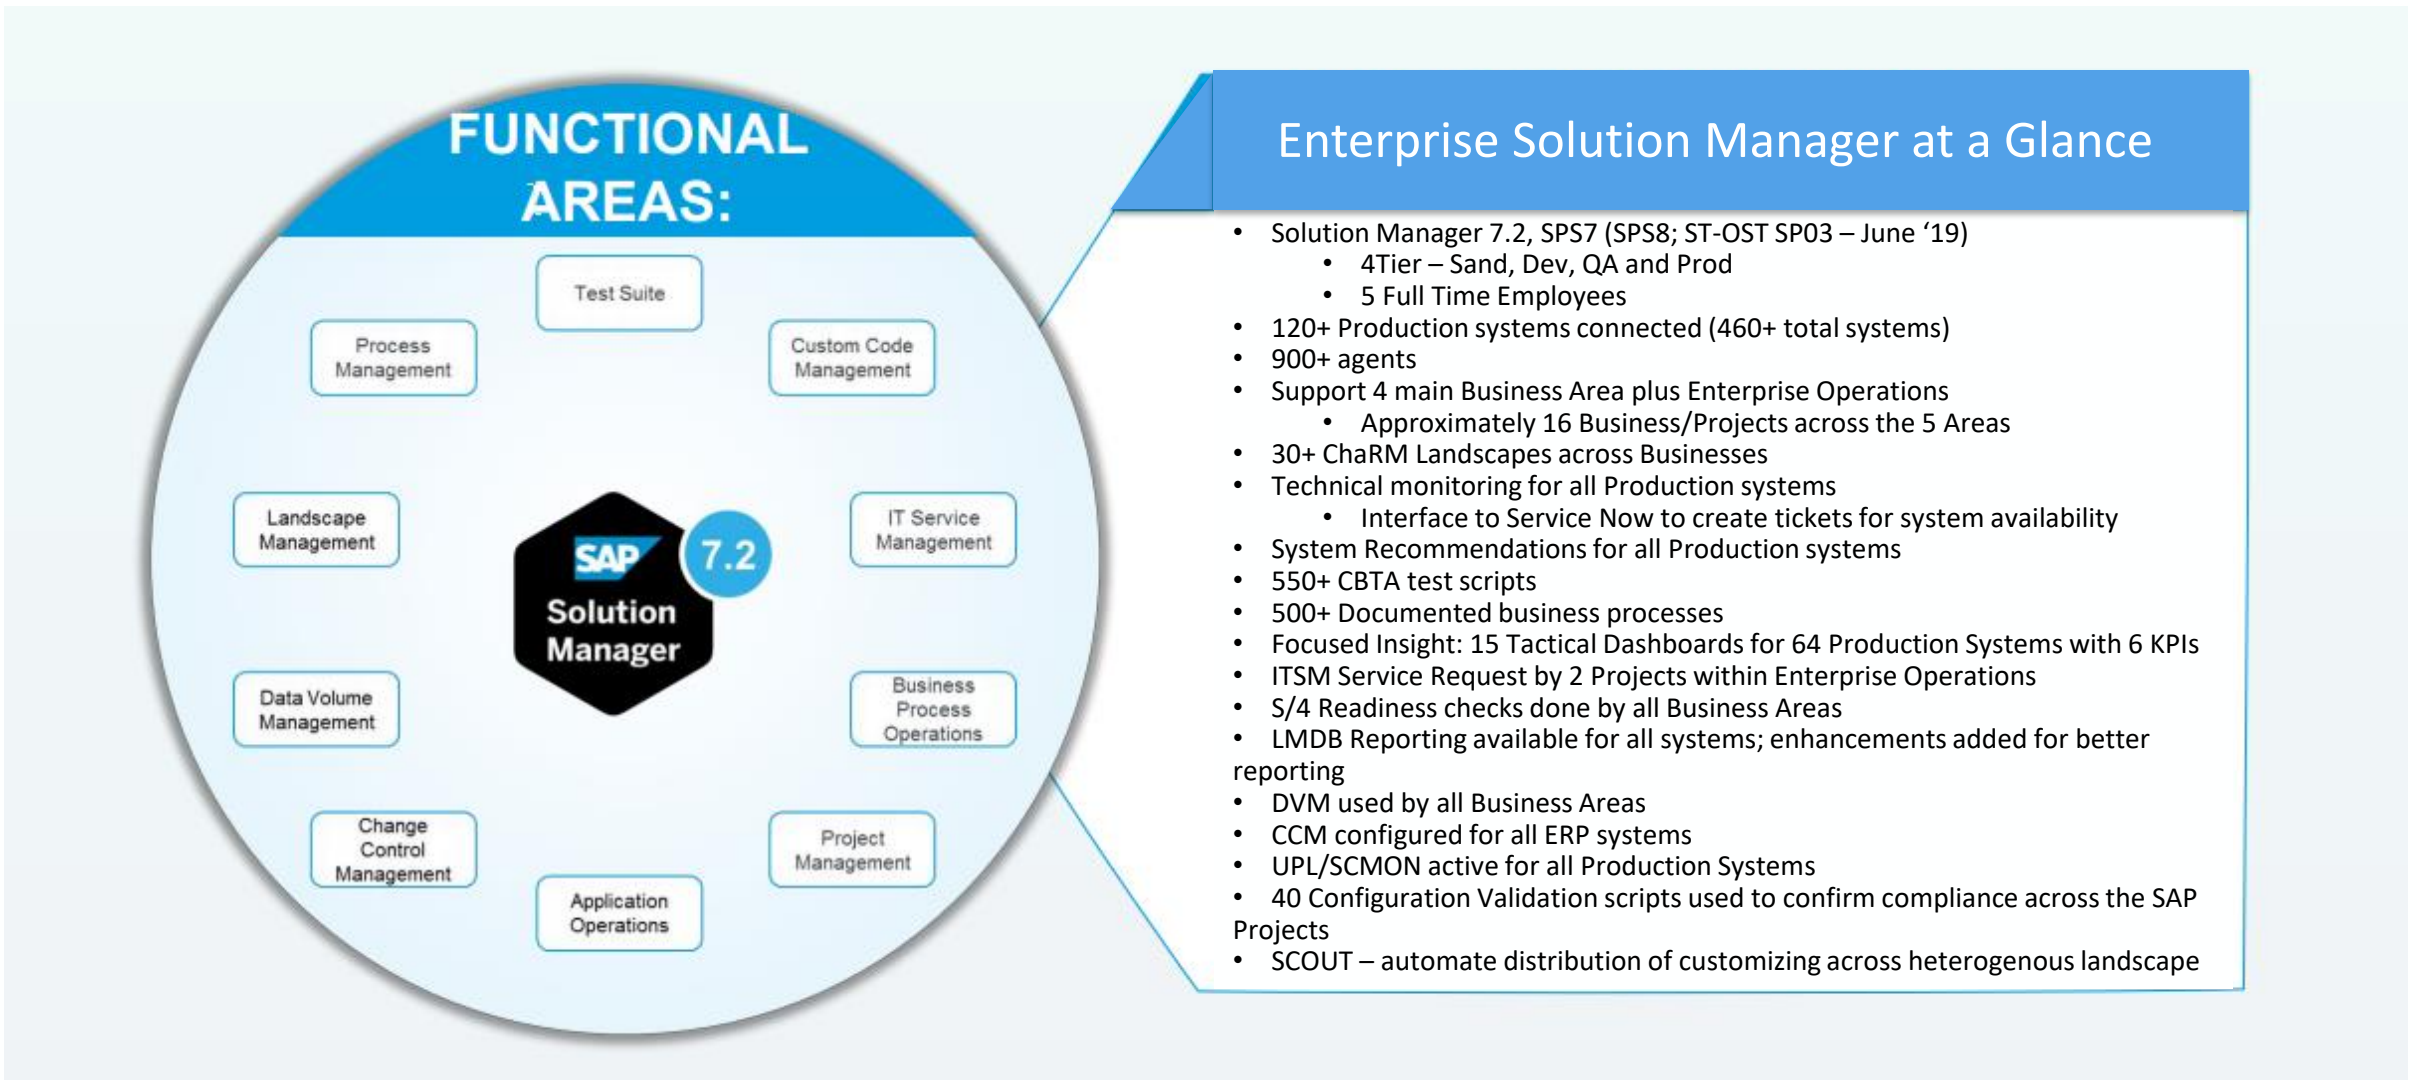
FUNCTIONAL AREAS:

Test Suite

Process Management

Custom Code Management

Landscape Management

SAP Solution Manager 7.2

IT Service Management

Data Volume Management

Business Process Operations

Change Control Management

Project Management

Application Operations

Enterprise Solution Manager at a Glance

- Solution Manager 7.2, SPS7 (SPS8; ST-OST SP03 – June '19)
  - 4Tier – Sand, Dev, QA and Prod
  - 5 Full Time Employees
- 120+ Production systems connected (460+ total systems)
- 900+ agents
- Support 4 main Business Area plus Enterprise Operations
  - Approximately 16 Business/Projects across the 5 Areas
- 30+ ChaRM Landscapes across Businesses
- Technical monitoring for all Production systems
  - Interface to Service Now to create tickets for system availability
- System Recommendations for all Production systems
- 550+ CBTA test scripts
- 500+ Documented business processes
- Focused Insight: 15 Tactical Dashboards for 64 Production Systems with 6 KPIs
- ITSM Service Request by 2 Projects within Enterprise Operations
- S/4 Readiness checks done by all Business Areas
- LMDB Reporting available for all systems; enhancements added for better reporting
- DVM used by all Business Areas
- CCM configured for all ERP systems
- UPL/SCMON active for all Production Systems
- 40 Configuration Validation scripts used to confirm compliance across the SAP Projects
- SCOUT – automate distribution of customizing across heterogenous landscape